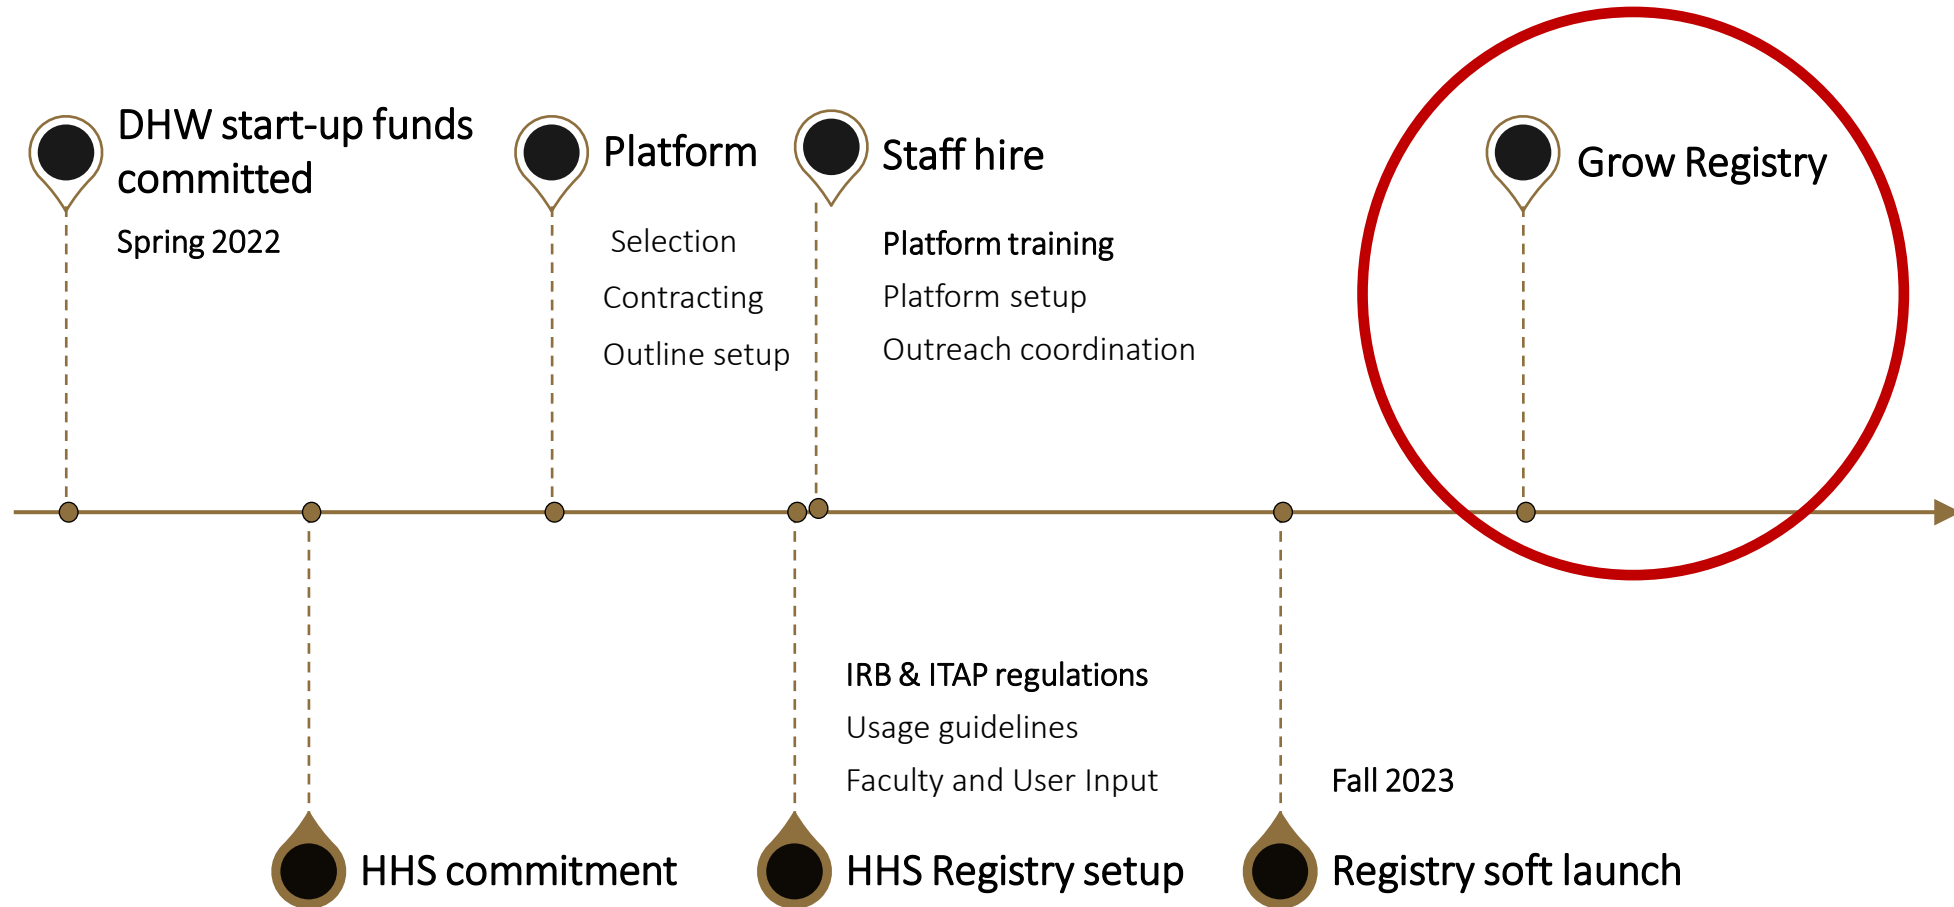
DHW start-up funds committed

Spring 2022

Platform

Selection

Contracting

Outline setup

Staff hire

Platform training

Platform setup

Outreach coordination

Grow Registry

HHS commitment

IRB & ITAP regulations

Usage guidelines

Faculty and User Input

HHS Registry setup

Fall 2023

Registry soft launch